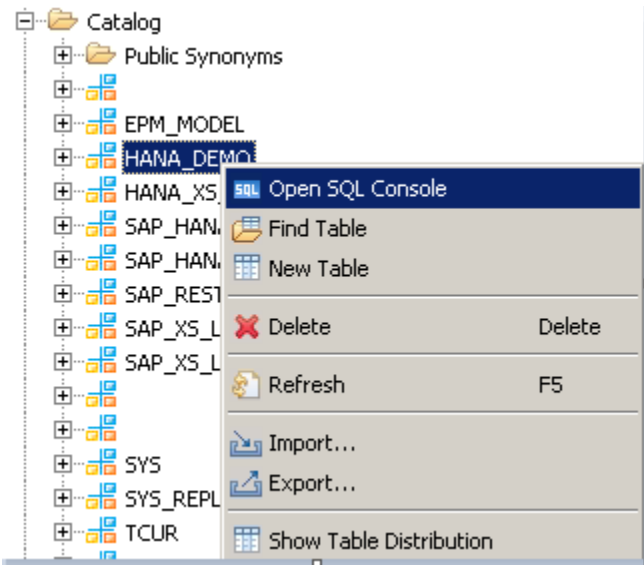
Catalog
Public Synonyms
EPM_MODEL
HANA_DEMO
HANA_XS_
SAP_HAN
SAP_HAN
SAP_REST
SAP_XS_L
SAP_XS_L
SYS
SYS_REPL
TCUR

SQL Open SQL Console
Find Table
New Table
Delete Delete
Refresh F5
Import...
Export...
Show Table Distribution